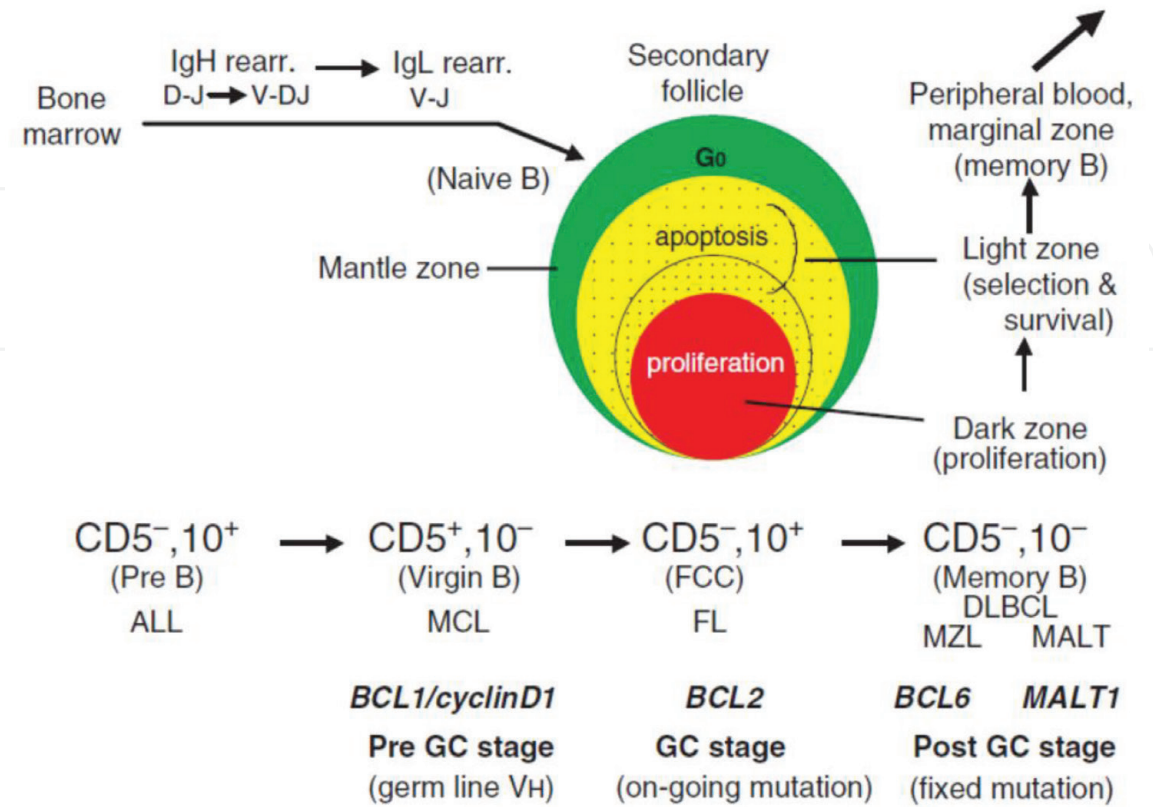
IgH rearr. D-J → V-DJ → IgL rearr. V-J

Bone marrow

Secondary follicle

(Naive B)

$G_0$

apoptosis

Mantle zone

proliferation

Peripheral blood, marginal zone (memory B)

Light zone (selection & survival)

Dark zone (proliferation)

$CD5^-,10^+$ (Pre B) ALL → $CD5^+,10^-$ (Virgin B) MCL → $CD5^-,10^+$ (FCC) FL → $CD5^-,10^-$ (Memory B) DLBCL MZL MALT

BCL1/cyclinD1 | BCL2 | BCL6 MALT1

Pre GC stage (germ line $V_H$) | GC stage (on-going mutation) | Post GC stage (fixed mutation)